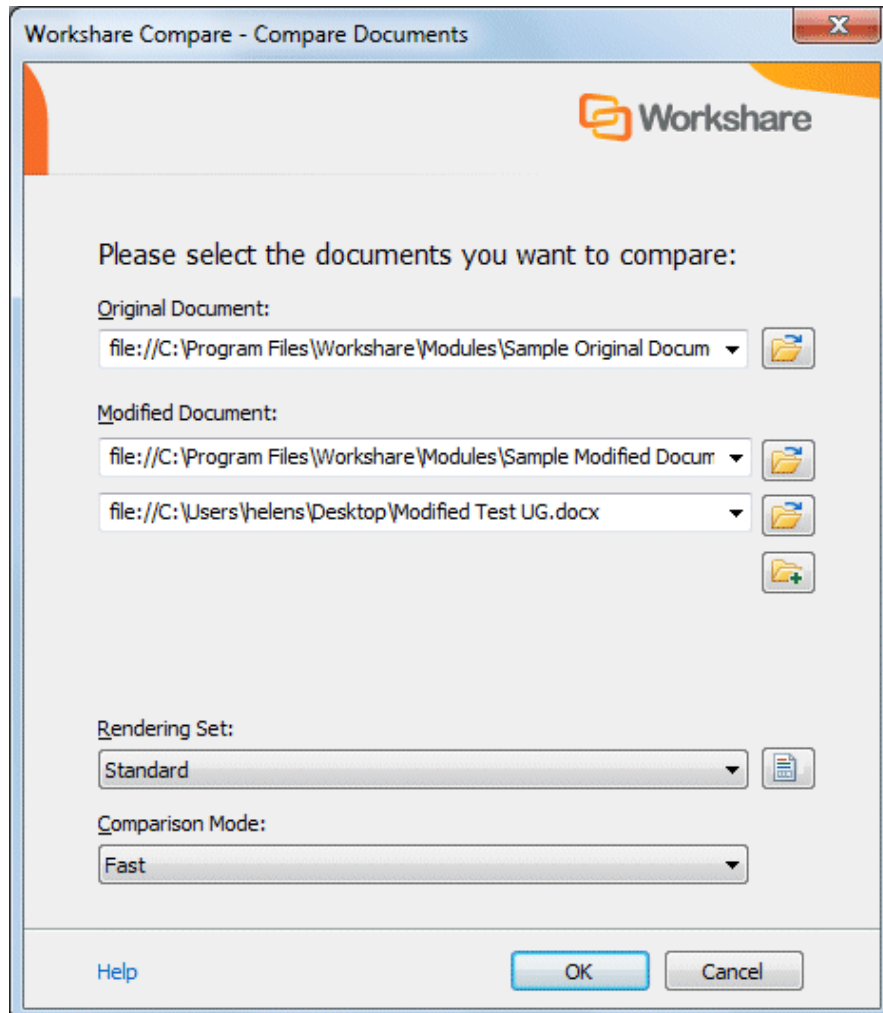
Workshare Compare - Compare Documents

Workshare

Please select the documents you want to compare:

Original Document:

file://C:\Program Files\Workshare\Modules\Sample Original Docum

Modified Document:

file://C:\Program Files\Workshare\Modules\Sample Modified Docum

file://C:\Users\helens\Desktop\Modified Test UG.docx

Rendering Set:

Standard

Comparison Mode:

Fast

Help

OK

Cancel